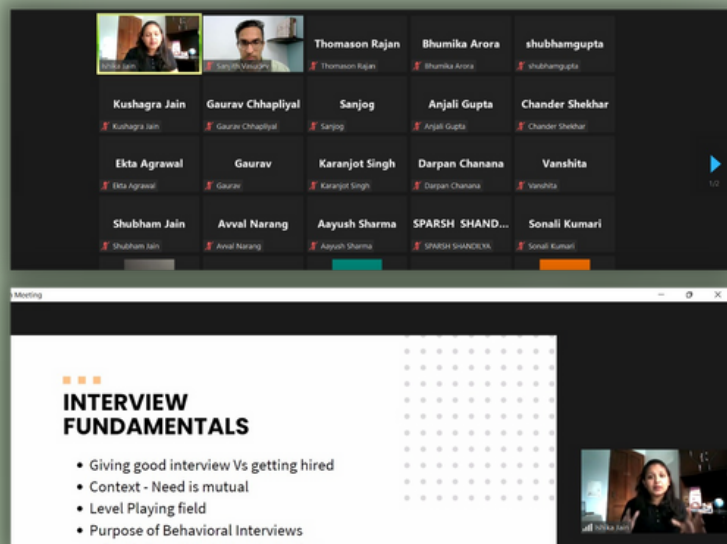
Ishika Jain
Sanjith Vasudev
Thomason Rajan
Thomason Rajan
Bhumika Arora
Bhumika Arora
shubhamgupta
shubhamgupta
Kushagra Jain
Kushagra Jain
Gaurav Chhapliyal
Gaurav Chhapliyal
Sanjog
Sanjog
Anjali Gupta
Anjali Gupta
Chander Shekhar
Chander Shekhar
Ekta Agrawal
Ekta Agrawal
Gaurav
Gaurav
Karanjot Singh
Karanjot Singh
Darpan Chanana
Darpan Chanana
Vanshita
Vanshita
1/2
Shubham Jain
Shubham Jain
Avval Narang
Avval Narang
Aayush Sharma
Aayush Sharma
SPARSH SHAND...
SPARSH SHANDILYA
Sonali Kumari
Sonali Kumari

Meeting

INTERVIEW FUNDAMENTALS

• Giving good interview Vs getting hired
• Context - Need is mutual
• Level Playing field
• Purpose of Behavioral Interviews

Ishika Jain